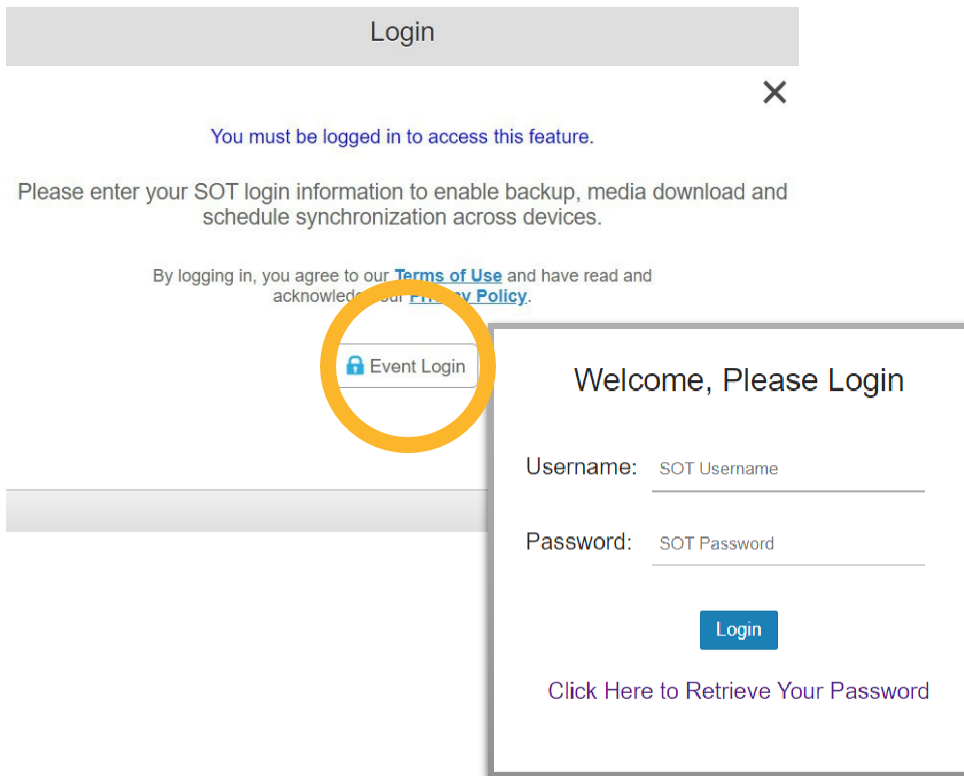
Login

×

You must be logged in to access this feature.

Please enter your SOT login information to enable backup, media download and schedule synchronization across devices.

By logging in, you agree to our Terms of Use and have read and acknowled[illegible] our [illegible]y Policy.

Event Login

Welcome, Please Login

Username: SOT Username

Password: SOT Password

Login

Click Here to Retrieve Your Password